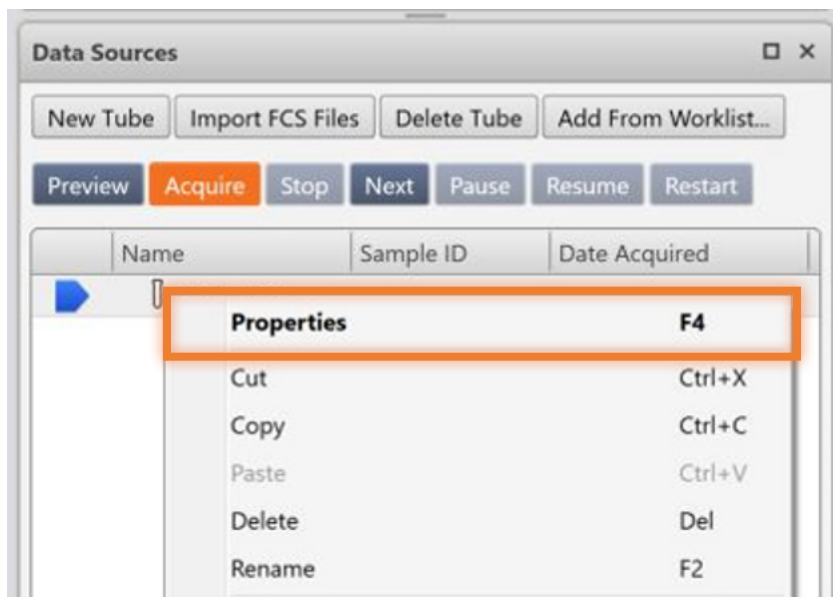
Data Sources

New Tube | Import FCS Files | Delete Tube | Add From Worklist...

Preview | Acquire | Stop | Next | Pause | Resume | Restart

| | Name | Sample ID | Date Acquired |
|---|---|---|---|

Properties F4
Cut Ctrl+X
Copy Ctrl+C
Paste Ctrl+V
Delete Del
Rename F2